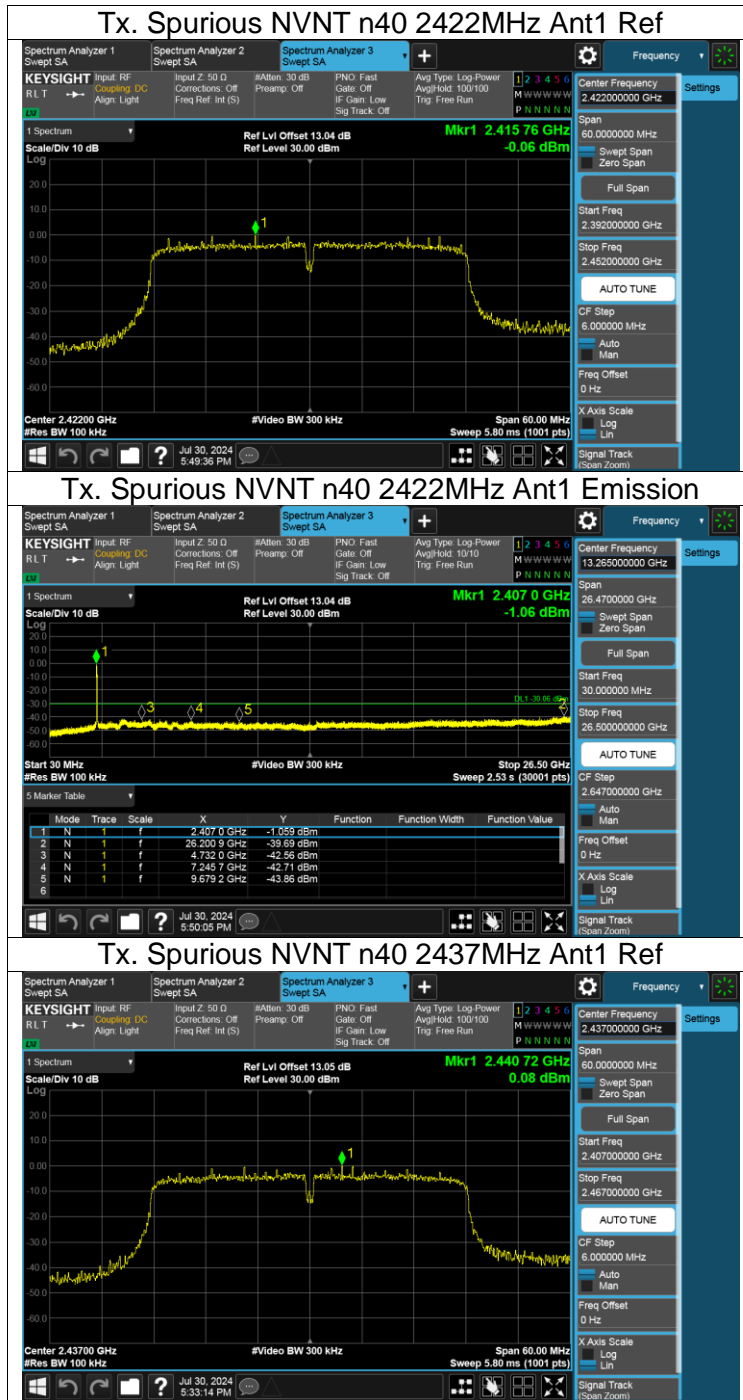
Tx. Spurious NVNT n40 2422MHz Ant1 Ref

Spectrum Analyzer 1 Swept SA | Spectrum Analyzer 2 Swept SA | Spectrum Analyzer 3 Swept SA | + | Frequency

KEYSIGHT Input: RF Coupling: DC Align: Light | Input Z: 50 Ω Corrections: Off Freq Ref: Int (S) | #Atten: 30 dB Preamp: Off | PNO: Fast Gate: Off IF Gain: Low Sig Track: Off | Avg Type: Log-Power Avg|Hold: 100/100 Trig: Free Run | 1 2 3 4 5 6 M W W W W W P N N N N N

1 Spectrum
Scale/Div 10 dB
Log
Ref Lvl Offset 13.04 dB
Ref Level 30.00 dBm
Mkr1 2.415 76 GHz
-0.06 dBm

20.0
10.0
0.00
-10.0
-20.0
-30.0
-40.0
-50.0
-60.0

Center 2.42200 GHz
#Res BW 100 kHz
#Video BW 300 kHz
Span 60.00 MHz
Sweep 5.80 ms (1001 pts)

Jul 30, 2024 5:49:36 PM

Center Frequency 2.422000000 GHz
Settings
Span 60.0000000 MHz
Swept Span
Zero Span
Full Span
Start Freq 2.392000000 GHz
Stop Freq 2.452000000 GHz
AUTO TUNE
CF Step 6.000000 MHz
Auto
Man
Freq Offset 0 Hz
X Axis Scale
Log
Lin
Signal Track (Span Zoom)

Tx. Spurious NVNT n40 2422MHz Ant1 Emission

Spectrum Analyzer 1 Swept SA | Spectrum Analyzer 2 Swept SA | Spectrum Analyzer 3 Swept SA | + | Frequency

KEYSIGHT Input: RF Coupling: DC Align: Light | Input Z: 50 Ω Corrections: Off Freq Ref: Int (S) | #Atten: 30 dB Preamp: Off | PNO: Fast Gate: Off IF Gain: Low Sig Track: Off | Avg Type: Log-Power Avg|Hold: 10/10 Trig: Free Run | 1 2 3 4 5 6 M W W W W W P N N N N N

1 Spectrum
Scale/Div 10 dB
Log
Ref Lvl Offset 13.04 dB
Ref Level 30.00 dBm
Mkr1 2.407 0 GHz
-1.06 dBm

20.0
10.0
0.00
-10.0
-20.0
-30.0
-40.0
-50.0
-60.0
DL1 -30.06 dBm

Start 30 MHz
#Res BW 100 kHz
#Video BW 300 kHz
Stop 26.50 GHz
Sweep 2.53 s (30001 pts)

5 Marker Table

| | Mode | Trace | Scale | X | Y | Function | Function Width | Function Value |
|---|---|---|---|---|---|---|---|---|
| 1 | N | 1 | f | 2.407 0 GHz | -1.059 dBm | | | |
| 2 | N | 1 | f | 26.200 9 GHz | -39.69 dBm | | | |
| 3 | N | 1 | f | 4.732 0 GHz | -42.56 dBm | | | |
| 4 | N | 1 | f | 7.245 7 GHz | -42.71 dBm | | | |
| 5 | N | 1 | f | 9.679 2 GHz | -43.86 dBm | | | |
| 6 | | | | | | | | |

Jul 30, 2024 5:50:05 PM

Center Frequency 13.265000000 GHz
Settings
Span 26.4700000 GHz
Swept Span
Zero Span
Full Span
Start Freq 30.000000 MHz
Stop Freq 26.500000000 GHz
AUTO TUNE
CF Step 2.647000000 GHz
Auto
Man
Freq Offset 0 Hz
X Axis Scale
Log
Lin
Signal Track (Span Zoom)

Tx. Spurious NVNT n40 2437MHz Ant1 Ref

Spectrum Analyzer 1 Swept SA | Spectrum Analyzer 2 Swept SA | Spectrum Analyzer 3 Swept SA | + | Frequency

KEYSIGHT Input: RF Coupling: DC Align: Light | Input Z: 50 Ω Corrections: Off Freq Ref: Int (S) | #Atten: 30 dB Preamp: Off | PNO: Fast Gate: Off IF Gain: Low Sig Track: Off | Avg Type: Log-Power Avg|Hold: 100/100 Trig: Free Run | 1 2 3 4 5 6 M W W W W W P N N N N N

1 Spectrum
Scale/Div 10 dB
Log
Ref Lvl Offset 13.05 dB
Ref Level 30.00 dBm
Mkr1 2.440 72 GHz
0.08 dBm

20.0
10.0
0.00
-10.0
-20.0
-30.0
-40.0
-50.0
-60.0

Center 2.43700 GHz
#Res BW 100 kHz
#Video BW 300 kHz
Span 60.00 MHz
Sweep 5.80 ms (1001 pts)

Jul 30, 2024 5:33:14 PM

Center Frequency 2.437000000 GHz
Settings
Span 60.0000000 MHz
Swept Span
Zero Span
Full Span
Start Freq 2.407000000 GHz
Stop Freq 2.467000000 GHz
AUTO TUNE
CF Step 6.000000 MHz
Auto
Man
Freq Offset 0 Hz
X Axis Scale
Log
Lin
Signal Track (Span Zoom)